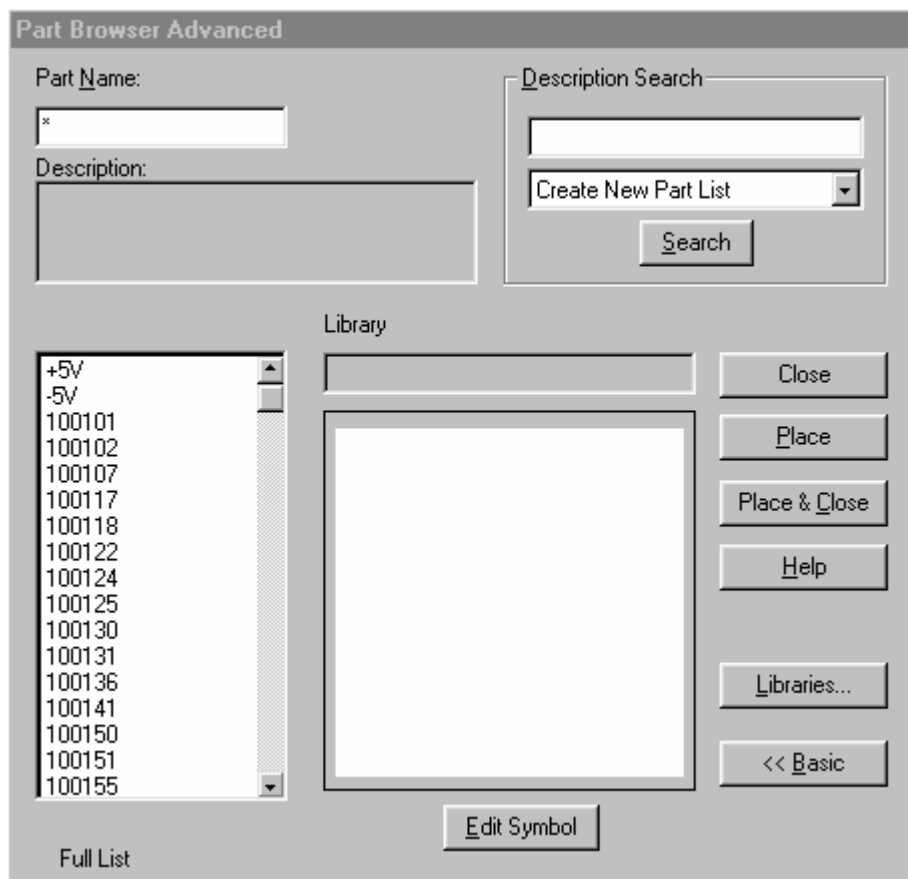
Part Browser Advanced

Part Name:

*

Description:

Description Search

Create New Part List

Search

Library

+5V
-5V
100101
100102
100107
100117
100118
100122
100124
100125
100130
100131
100136
100141
100150
100151
100155

Close

Place

Place & Close

Help

Libraries...

<< Basic

Edit Symbol

Full List